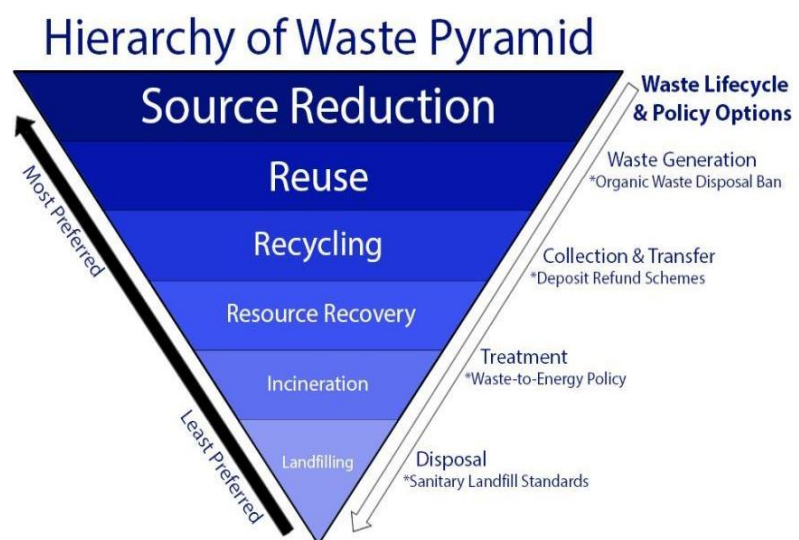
Hierarchy of Waste Pyramid

Source Reduction

Reuse

Recycling

Resource Recovery

Incineration

Landfilling

Most Preferred

Least Preferred

Waste Lifecycle & Policy Options

Waste Generation
*Organic Waste Disposal Ban

Collection & Transfer
*Deposit Refund Schemes

Treatment
*Waste-to-Energy Policy

Disposal
*Sanitary Landfill Standards